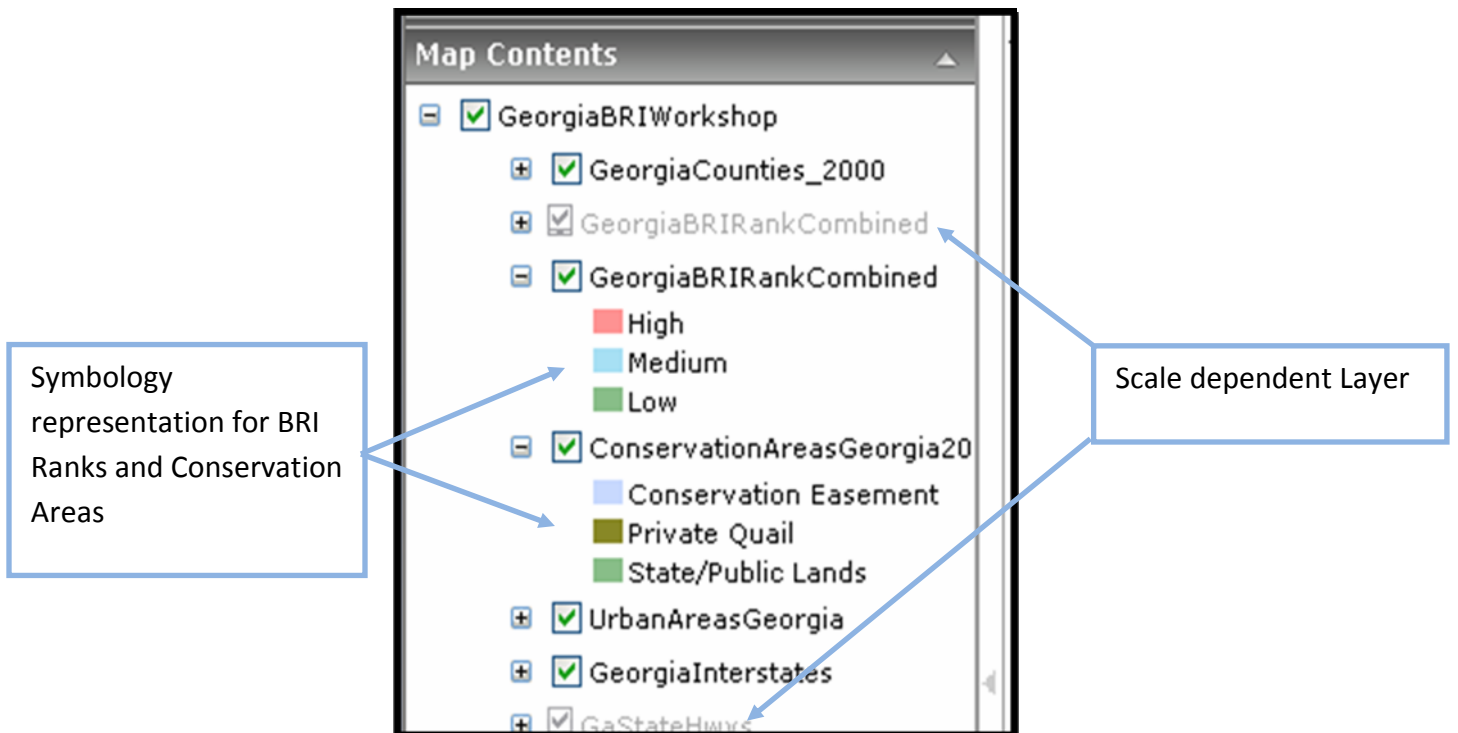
Map Contents

GeorgiaBRIWorkshop

GeorgiaCounties_2000

GeorgiaBRIRankCombined

GeorgiaBRIRankCombined

High

Medium

Low

ConservationAreasGeorgia20

Conservation Easement

Private Quail

State/Public Lands

UrbanAreasGeorgia

GeorgiaInterstates

GaStateHwys

Symbology representation for BRI Ranks and Conservation Areas

Scale dependent Layer